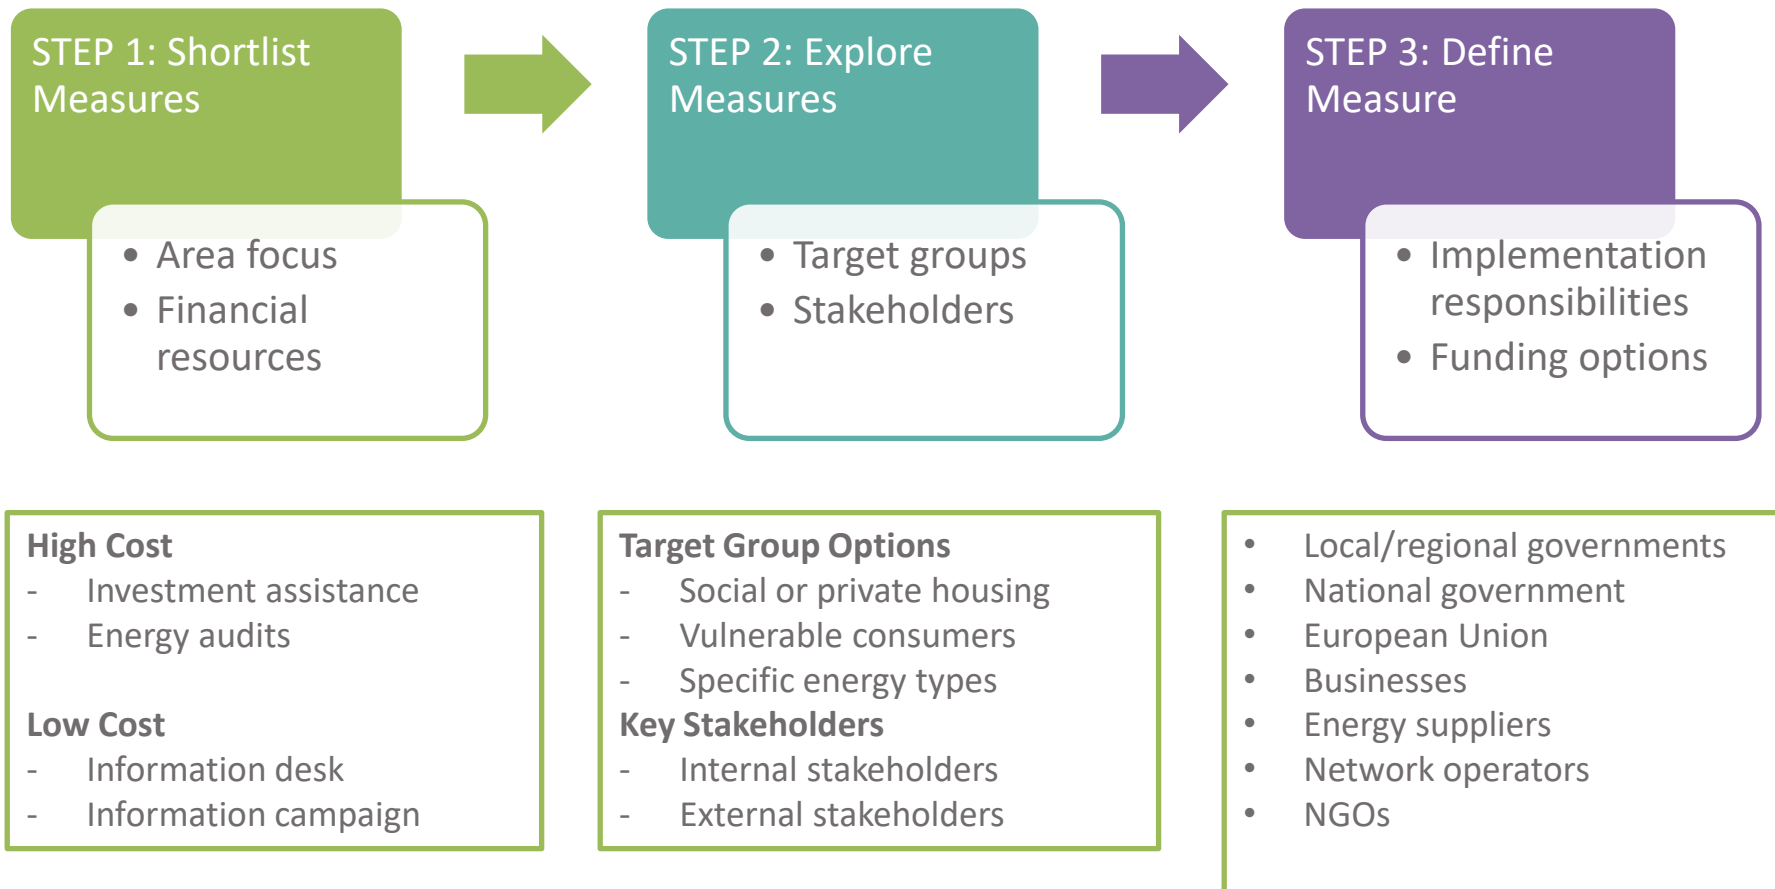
STEP 1: Shortlist Measures

- Area focus
- Financial resources

STEP 2: Explore Measures

- Target groups
- Stakeholders

STEP 3: Define Measure

- Implementation responsibilities
- Funding options

**High Cost**
- Investment assistance
- Energy audits

**Low Cost**
- Information desk
- Information campaign

**Target Group Options**
- Social or private housing
- Vulnerable consumers
- Specific energy types

**Key Stakeholders**
- Internal stakeholders
- External stakeholders

- Local/regional governments
- National government
- European Union
- Businesses
- Energy suppliers
- Network operators
- NGOs